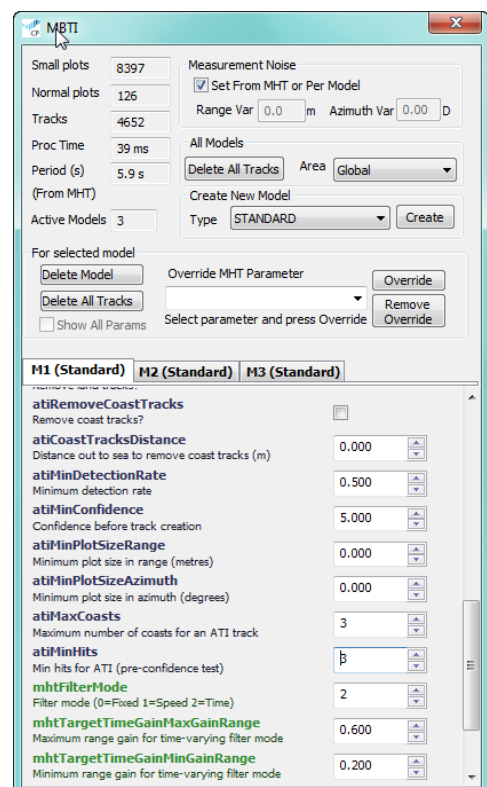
MBTI

Small plots 8397
Normal plots 126
Tracks 4652
Proc Time 39 ms
Period (s) 5.9 s
(From MHT)
Active Models 3

Measurement Noise
Set From MHT or Per Model
Range Var 0.0 m Azimuth Var 0.00 D

All Models
Delete All Tracks Area Global

Create New Model
Type STANDARD Create

For selected model
Delete Model
Delete All Tracks
Show All Params
Override MHT Parameter
Select parameter and press Override
Override
Remove Override

M1 (Standard) M2 (Standard) M3 (Standard)

atiRemoveCoastTracks
Remove coast tracks?
atiCoastTracksDistance
Distance out to sea to remove coast tracks (m) 0.000
atiMinDetectionRate
Minimum detection rate 0.500
atiMinConfidence
Confidence before track creation 5.000
atiMinPlotSizeRange
Minimum plot size in range (metres) 0.000
atiMinPlotSizeAzimuth
Minimum plot size in azimuth (degrees) 0.000
atiMaxCoasts
Maximum number of coasts for an ATI track 3
atiMinHits
Min hits for ATI (pre-confidence test) 3
mhtFilterMode
Filter mode (0=Fixed 1=Speed 2=Time) 2
mhtTargetTimeGainMaxGainRange
Maximum range gain for time-varying filter mode 0.600
mhtTargetTimeGainMinGainRange
Minimum range gain for time-varying filter mode 0.200